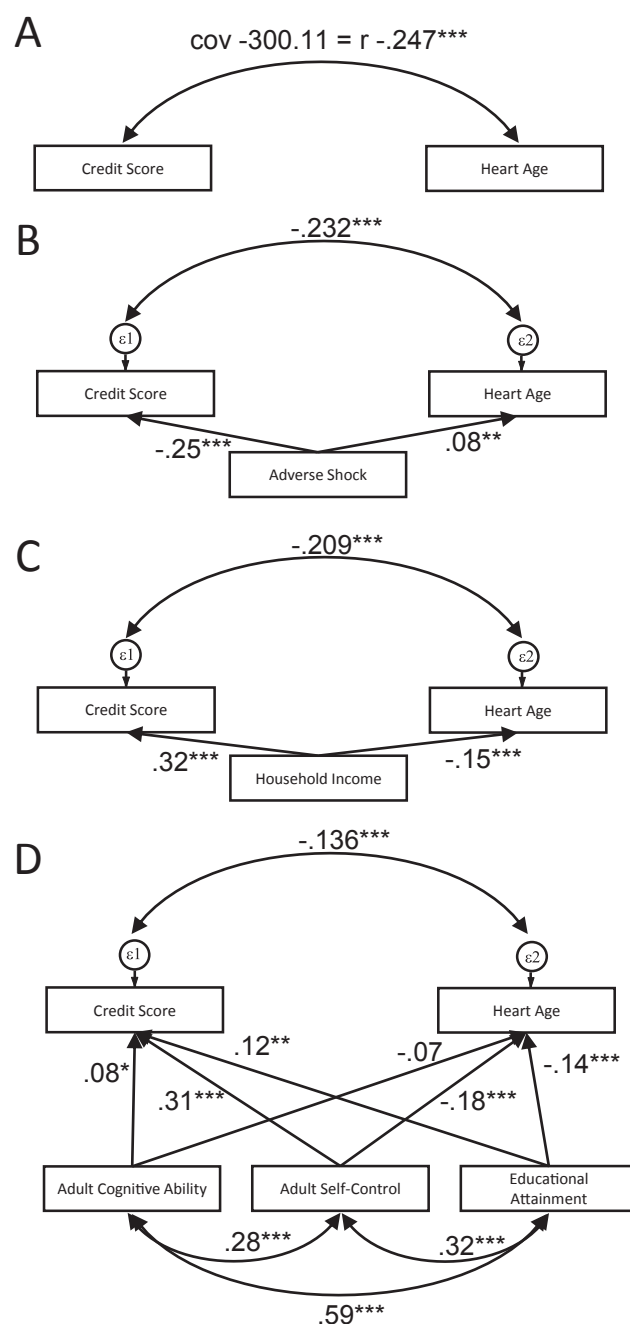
A

cov -300.11 = r -.247***

Credit Score

Heart Age

B

-.232***

ε1

ε2

Credit Score

Heart Age

-.25***

.08**

Adverse Shock

C

-.209***

ε1

ε2

Credit Score

Heart Age

.32***

-.15***

Household Income

D

-.136***

ε1

ε2

Credit Score

Heart Age

.12**

-.07

.08*

.31***

-.18***

-.14***

Adult Cognitive Ability

Adult Self-Control

Educational Attainment

.28***

.32***

.59***